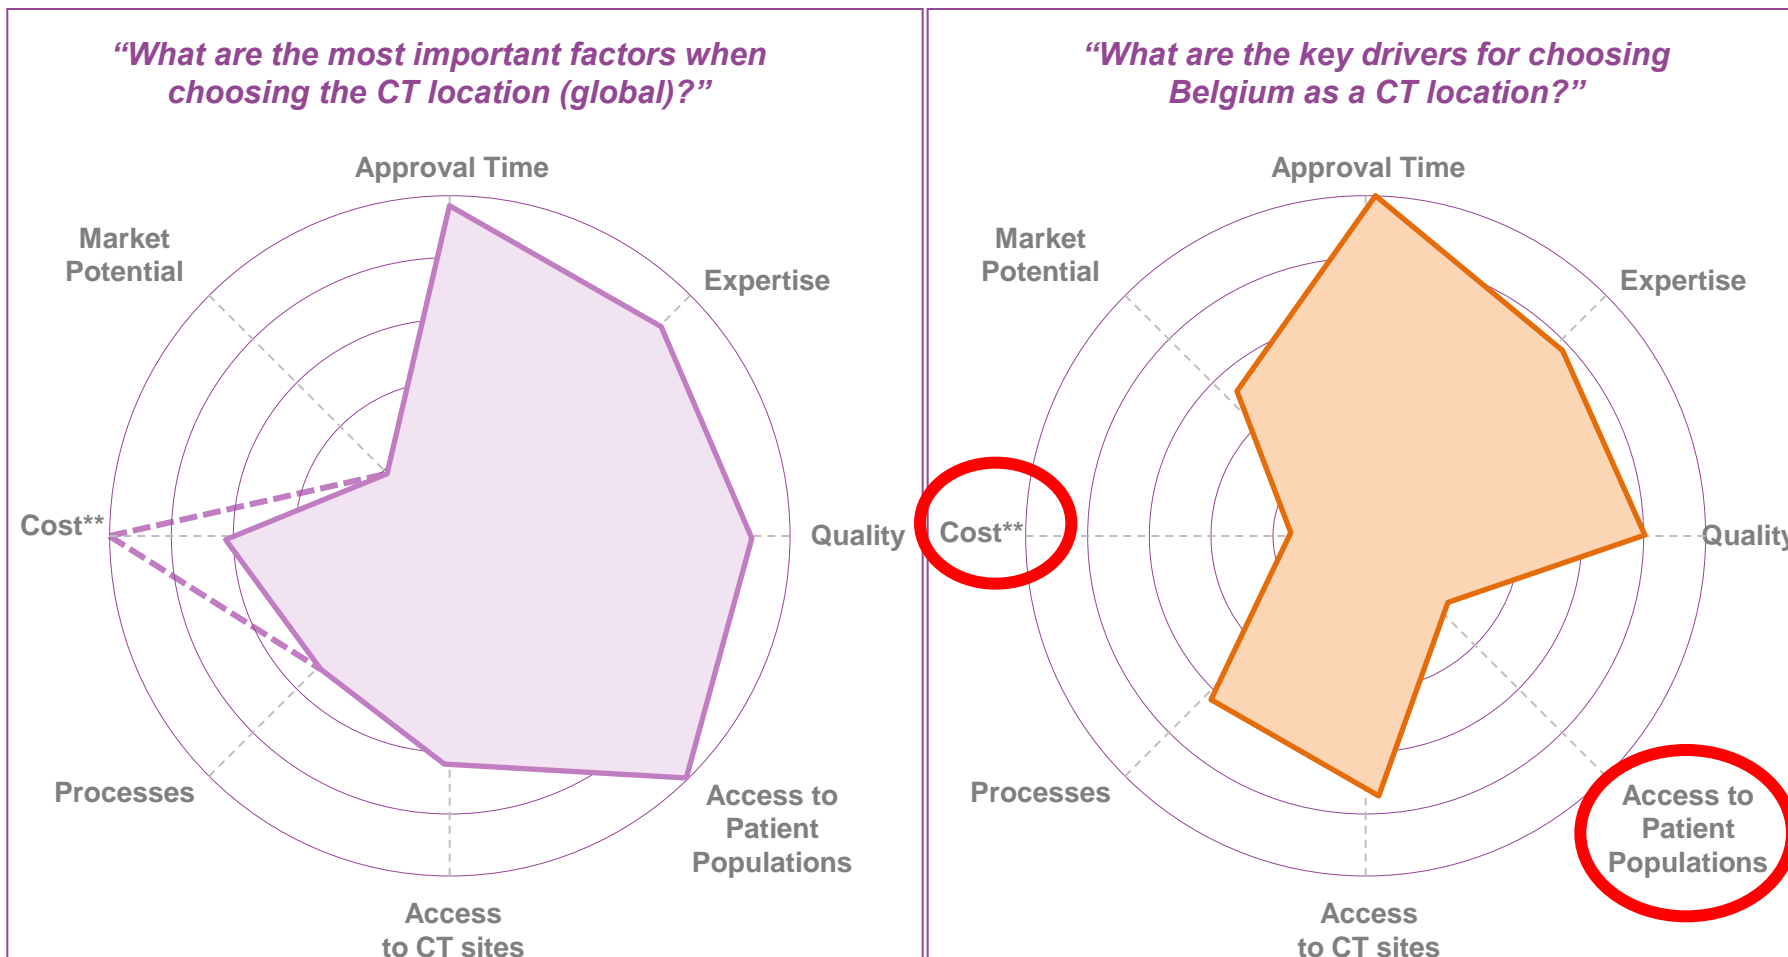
“What are the most important factors when choosing the CT location (global)?”

Approval Time

Expertise

Quality

Access to Patient Populations

Access to CT sites

Processes

Cost**

Market Potential

“What are the key drivers for choosing Belgium as a CT location?”

Approval Time

Expertise

Quality

Access to Patient Populations

Access to CT sites

Processes

Cost**

Market Potential